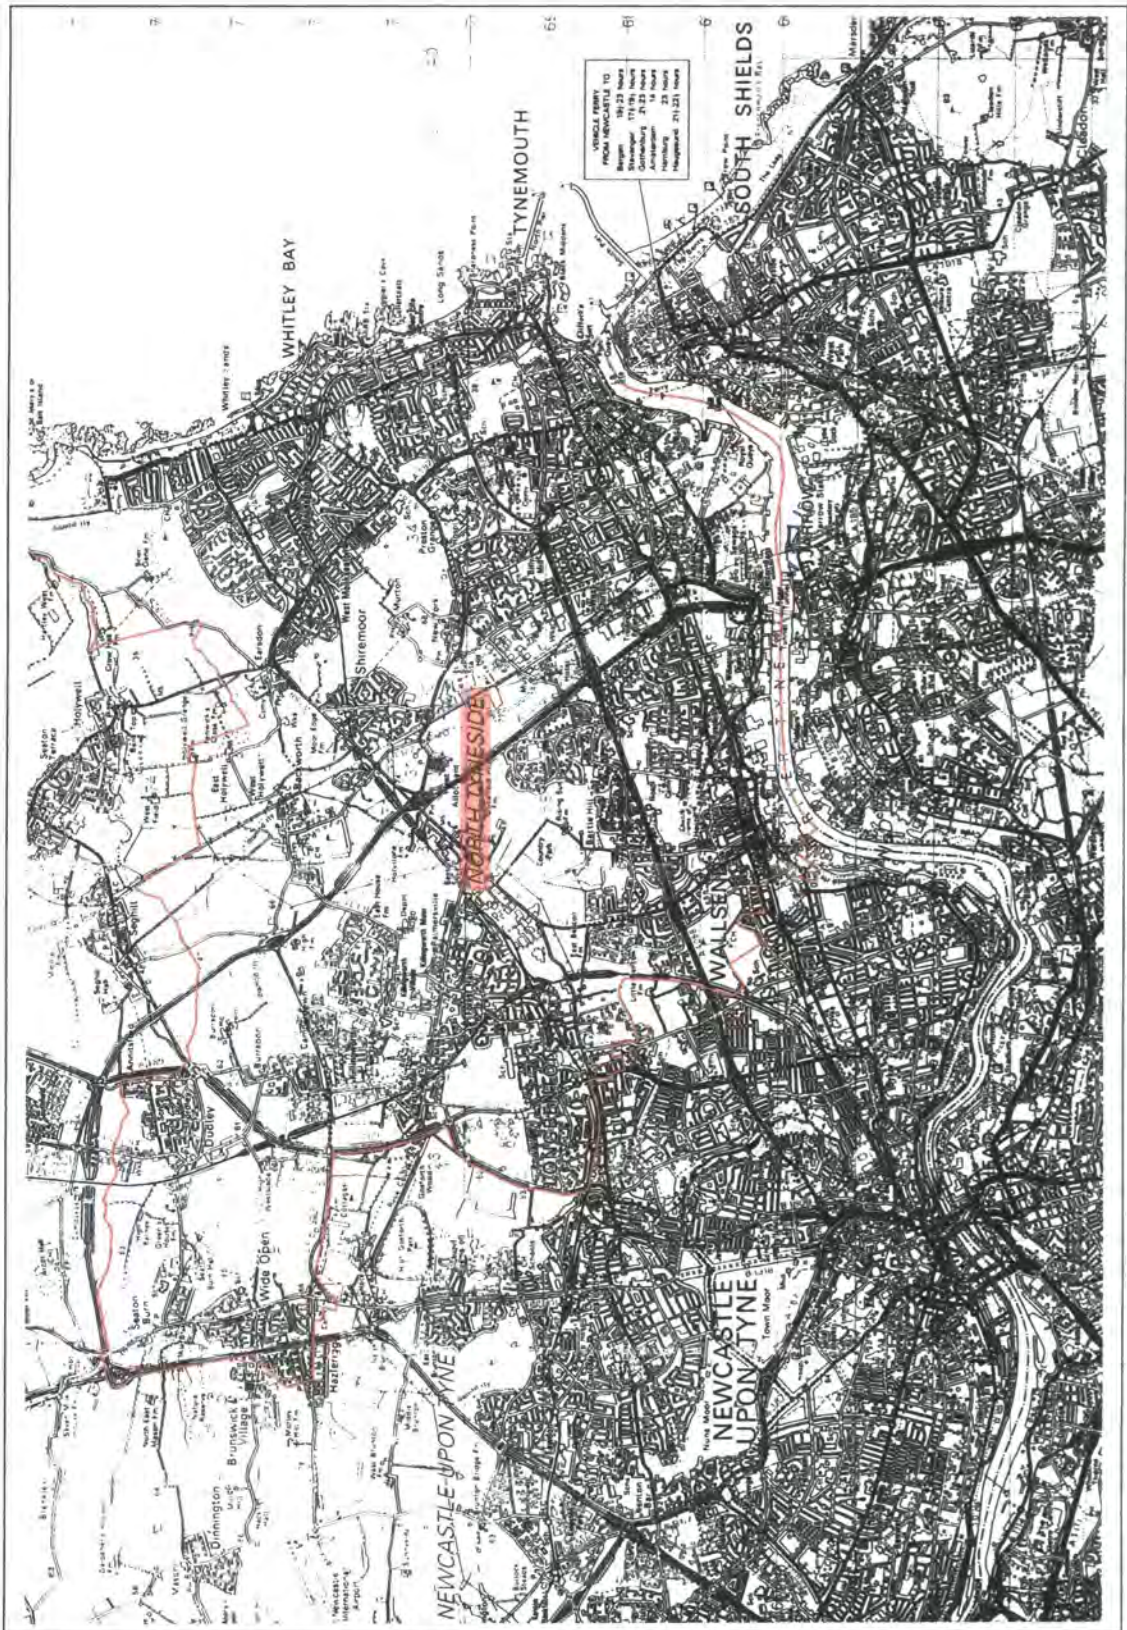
WHITLEY BAY

TYNEMOUTH

SOUTH SHIELDS

Whitley Sands

Long Sands

VEHICLE FERRY FROM NEWCASTLE TO
Bergen 19-23 hours
Stavanger 17-19 hours
Gothenburg 24 hours
Amsterdam 14 hours
Hamburg 23 hours
Haugesund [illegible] hours

Holywell

Seaton Delaval

Earsdon

Shiremoor

West Monkseaton

Preston

Murton

Backworth

Seghill

Annitsford

Dudley

Burradon

Camperdown

NORTH TYNESIDE

WALLSEND

Seaton Burn

Wide Open

Hazlerigg

Brunswick Village

Dinnington

Newcastle International Airport

NEWCASTLE UPON TYNE

NEWCASTLE UPON TYNE

Town Moor

Nuns Moor

RIVER TYNE